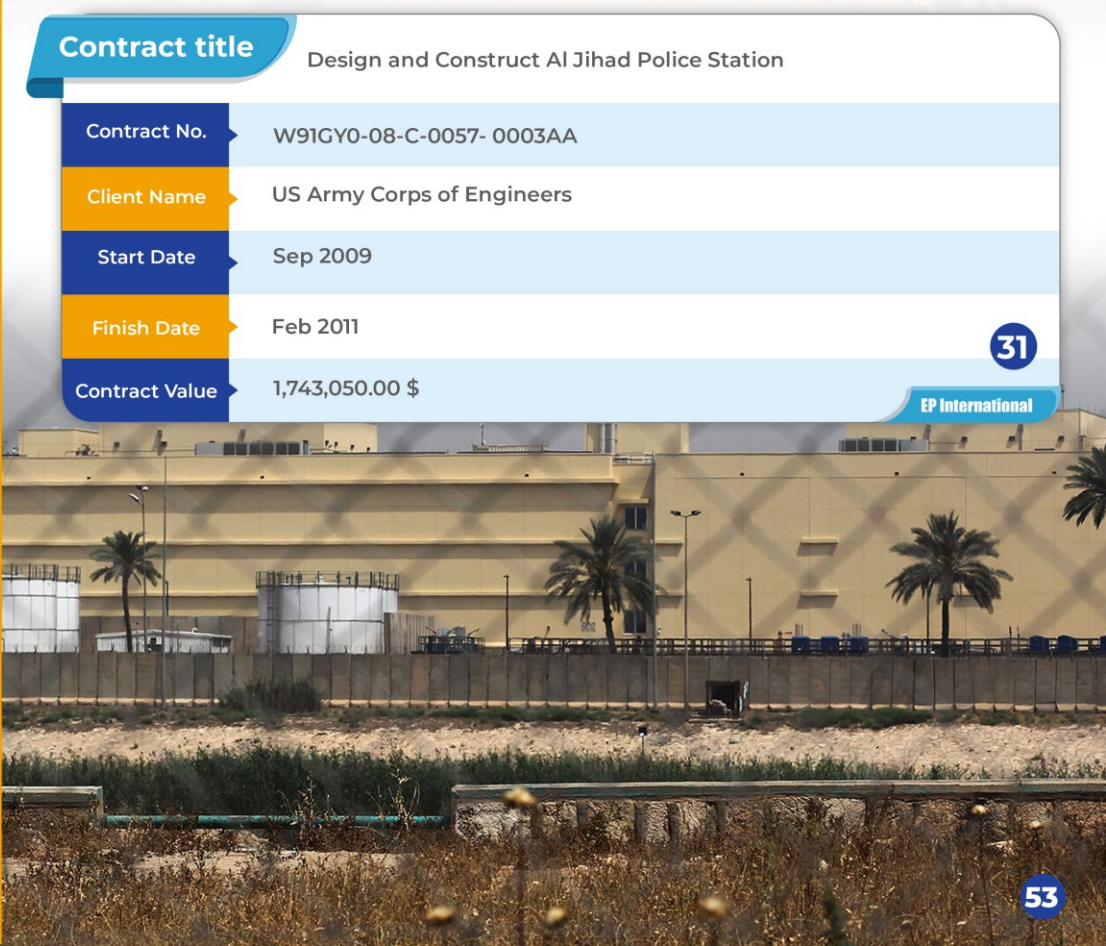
Contract title
Design and Construct Al Jihad Police Station

| | |
|---|---|
| Contract No. | W91GY0-08-C-0057- 0003AA |
| Client Name | US Army Corps of Engineers |
| Start Date | Sep 2009 |
| Finish Date | Feb 2011 |
| Contract Value | 1,743,050.00 $ |

31

EP International

53